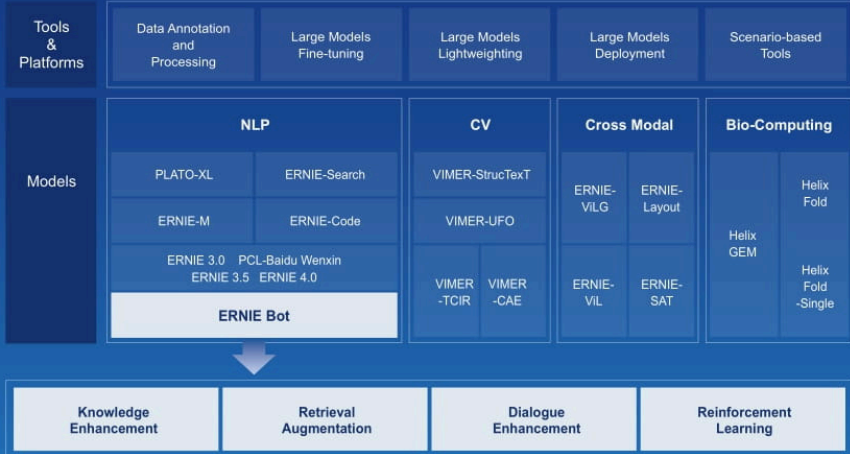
Tools & Platforms

Data Annotation and Processing

Large Models Fine-tuning

Large Models Lightweighting

Large Models Deployment

Scenario-based Tools

Models

NLP

PLATO-XL

ERNIE-Search

ERNIE-M

ERNIE-Code

ERNIE 3.0 PCL-Baidu Wenxin ERNIE 3.5 ERNIE 4.0

ERNIE Bot

CV

VIMER-StrucTexT

VIMER-UFO

VIMER -TCIR

VIMER -CAE

Cross Modal

ERNIE-ViLG

ERNIE-Layout

ERNIE-ViL

ERNIE-SAT

Bio-Computing

Helix GEM

Helix Fold

Helix Fold -Single

Knowledge Enhancement

Retrieval Augmentation

Dialogue Enhancement

Reinforcement Learning